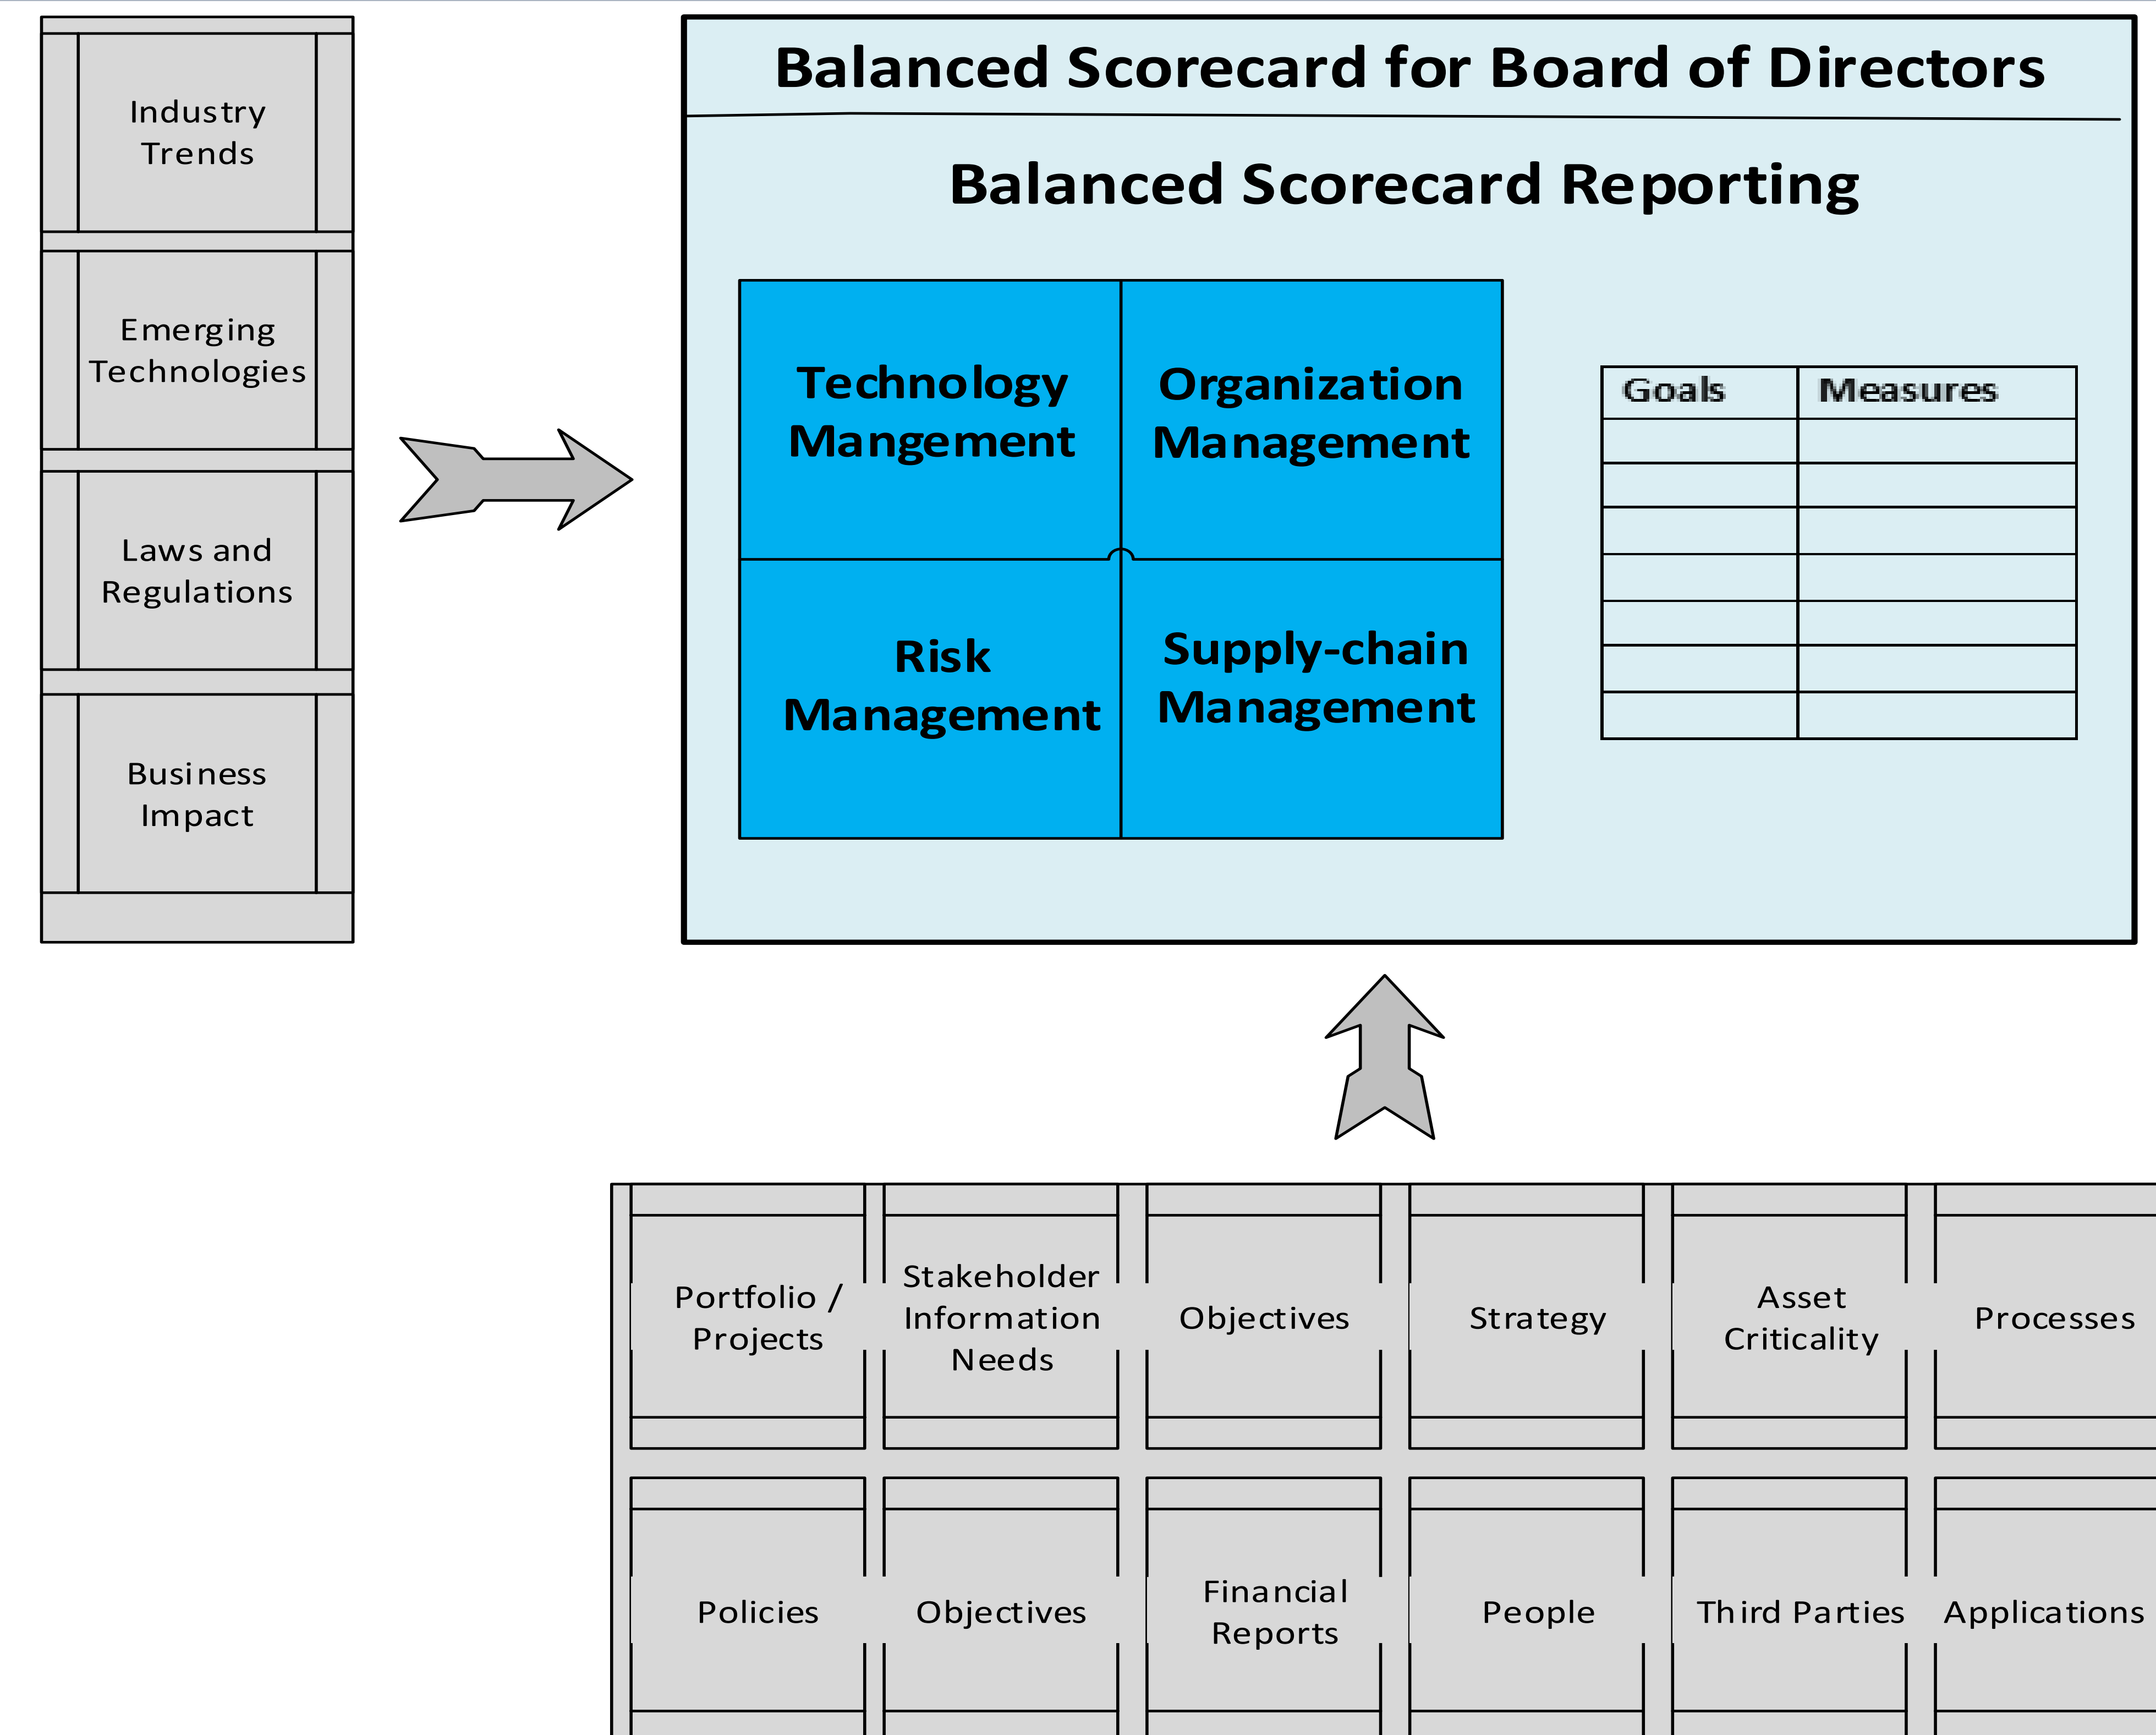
Industry Trends

Emerging Technologies

Laws and Regulations

Business Impact

Balanced Scorecard for Board of Directors

Balanced Scorecard Reporting

Technology Mangement

Organization Management

Risk Management

Supply-chain Management

| Goals | Measures |
|---|---|
| | |
| | |
| | |
| | |
| | |
| | |
| | |

Portfolio / Projects

Stakeholder Information Needs

Objectives

Strategy

Asset Criticality

Processes

Policies

Objectives

Financial Reports

People

Third Parties

Applications